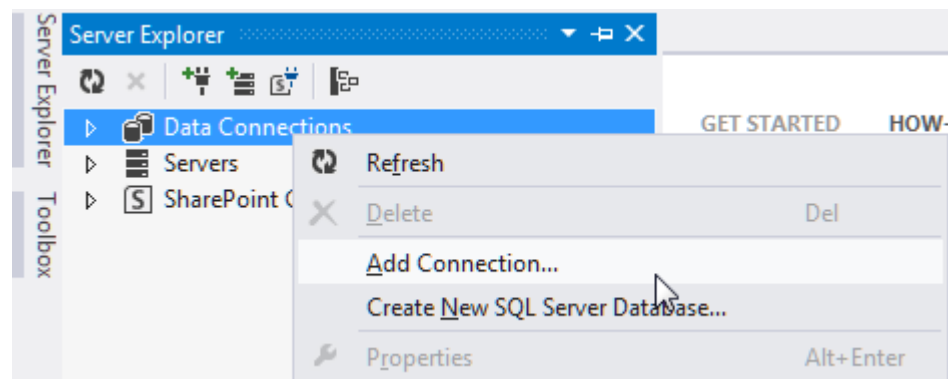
Server Explorer

Toolbox

Server Explorer

Data Connections

Servers

SharePoint C

GET STARTED

HOW-

Refresh

Delete

Del

Add Connection...

Create New SQL Server Database...

Properties

Alt+Enter